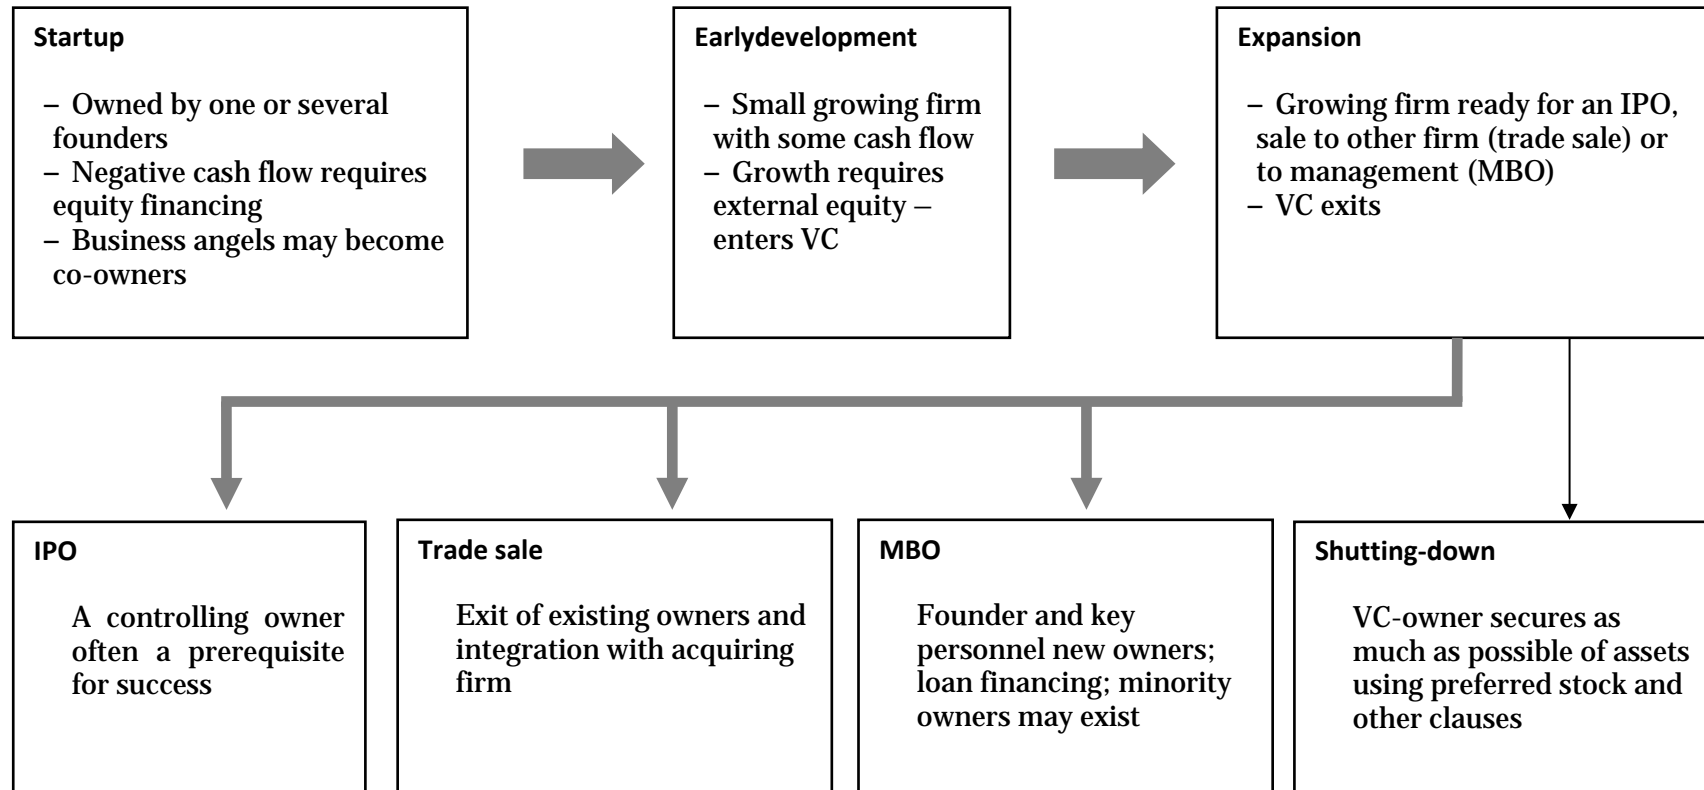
Startup

– Owned by one or several founders
– Negative cash flow requires equity financing
– Business angels may become co-owners

Earlydevelopment

– Small growing firm with some cash flow
– Growth requires external equity – enters VC

Expansion

– Growing firm ready for an IPO, sale to other firm (trade sale) or to management (MBO)
– VC exits

IPO

A controlling owner often a prerequisite for success

Trade sale

Exit of existing owners and integration with acquiring firm

MBO

Founder and key personnel new owners; loan financing; minority owners may exist

Shutting-down

VC-owner secures as much as possible of assets using preferred stock and other clauses